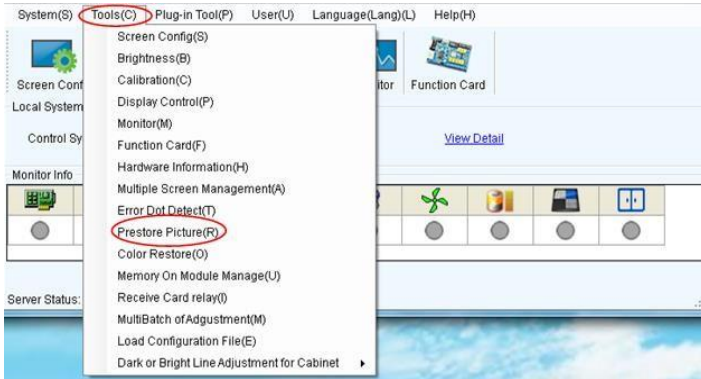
System(S) Tools(C) Plug-in Tool(P) User(U) Language(Lang)(L) Help(H)

Screen Conf
Local System
Control Sy
Monitor Info
Server Status:

itor
Function Card
View Detail

Screen Config(S)
Brightness(B)
Calibration(C)
Display Control(P)
Monitor(M)
Function Card(F)
Hardware Information(H)
Multiple Screen Management(A)
Error Dot Detect(T)
Prestore Picture(R)
Color Restore(O)
Memory On Module Manage(U)
Receive Card relay(I)
MultiBatch of Adgustment(M)
Load Configuration File(E)
Dark or Bright Line Adjustment for Cabinet